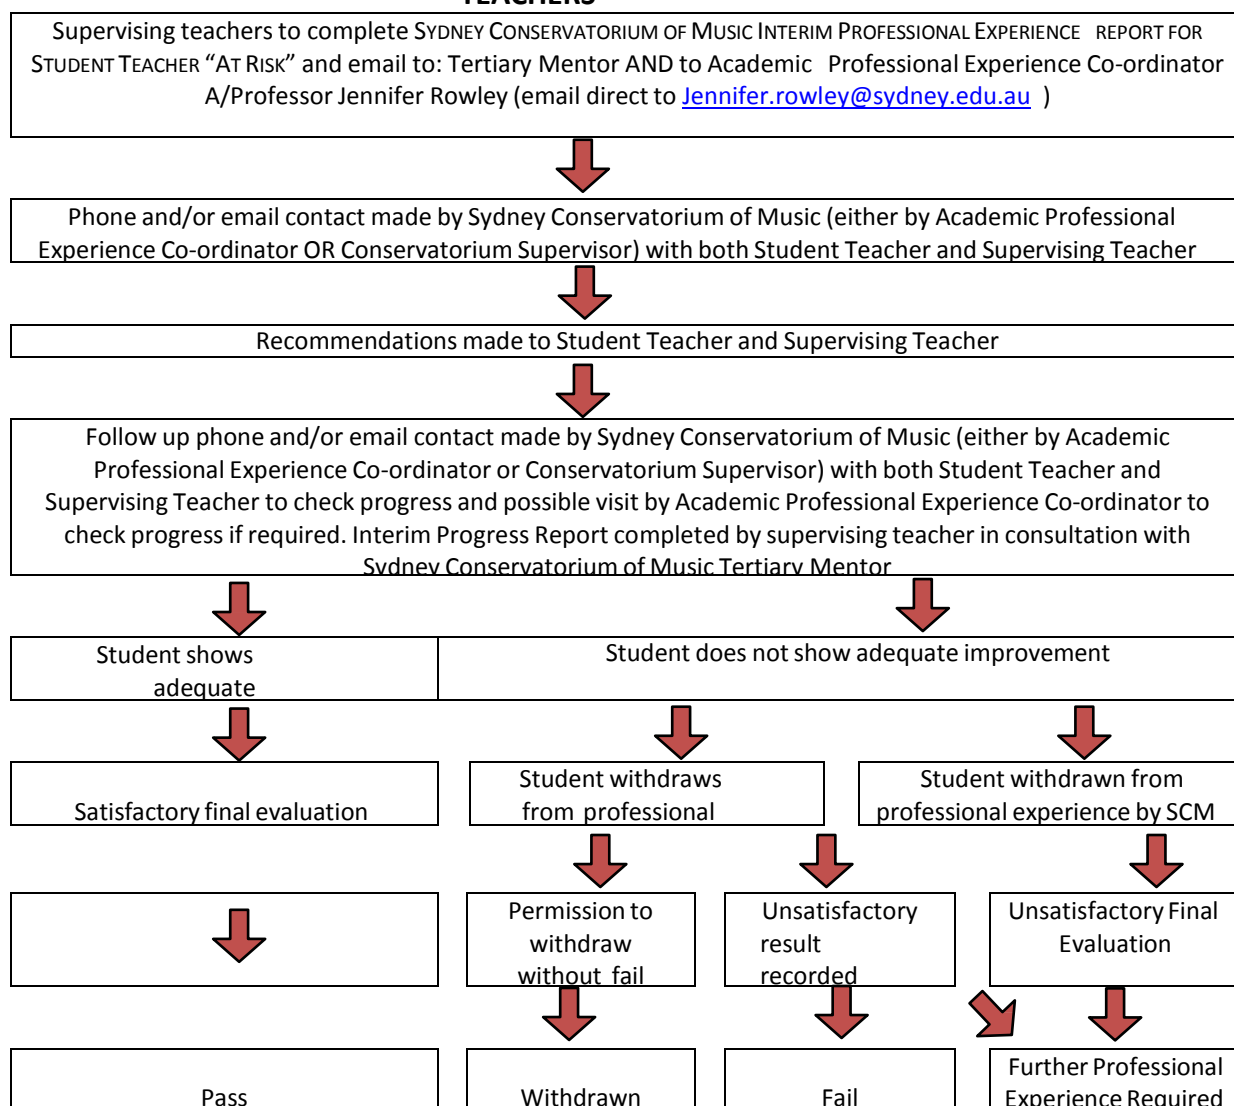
TEACHERS

Supervising teachers to complete SYDNEY CONSERVATORIUM OF MUSIC INTERIM PROFESSIONAL EXPERIENCE REPORT FOR STUDENT TEACHER "AT RISK" and email to: Tertiary Mentor AND to Academic Professional Experience Co-ordinator A/Professor Jennifer Rowley (email direct to Jennifer.rowley@sydney.edu.au )

Phone and/or email contact made by Sydney Conservatorium of Music (either by Academic Professional Experience Co-ordinator OR Conservatorium Supervisor) with both Student Teacher and Supervising Teacher

Recommendations made to Student Teacher and Supervising Teacher

Follow up phone and/or email contact made by Sydney Conservatorium of Music (either by Academic Professional Experience Co-ordinator or Conservatorium Supervisor) with both Student Teacher and Supervising Teacher to check progress and possible visit by Academic Professional Experience Co-ordinator to check progress if required. Interim Progress Report completed by supervising teacher in consultation with Sydney Conservatorium of Music Tertiary Mentor

Student shows adequate

Student does not show adequate improvement

Satisfactory final evaluation

Student withdraws from professional

Student withdrawn from professional experience by SCM

Permission to withdraw without fail

Unsatisfactory result recorded

Unsatisfactory Final Evaluation

Pass

Withdrawn

Fail

Further Professional Experience Required